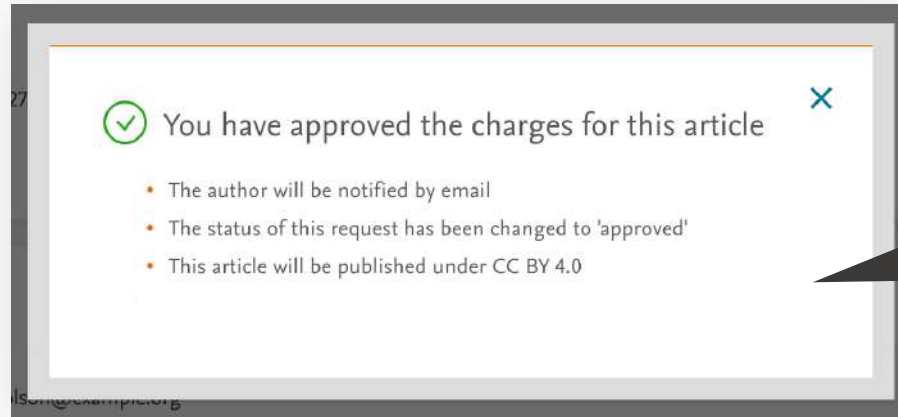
27

You have approved the charges for this article

×

- The author will be notified by email
- The status of this request has been changed to 'approved'
- This article will be published under CC BY 4.0

lson@example.org